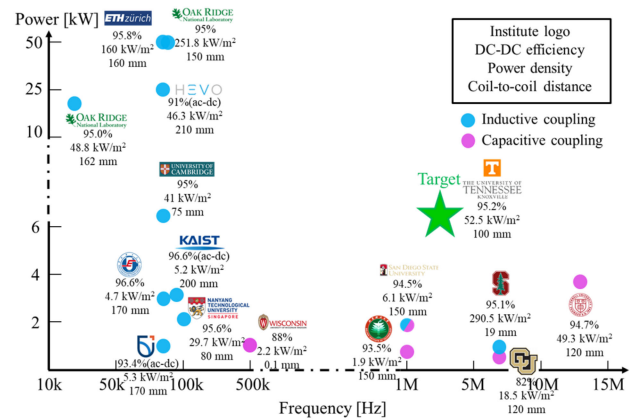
Power [kW]

50
25
10
6
4
2

ETH zürich
95.8%
160 kW/m$^2$
160 mm

OAK RIDGE National Laboratory
95%
251.8 kW/m$^2$
150 mm

HEVO
91%(ac-dc)
46.3 kW/m$^2$
210 mm

OAK RIDGE National Laboratory
95.0%
48.8 kW/m$^2$
162 mm

UNIVERSITY OF CAMBRIDGE
95%
41 kW/m$^2$
75 mm

KAIST
96.6%(ac-dc)
5.2 kW/m$^2$
200 mm

96.6%
4.7 kW/m$^2$
170 mm

NANYANG TECHNOLOGICAL UNIVERSITY SINGAPORE
95.6%
29.7 kW/m$^2$
80 mm

93.4%(ac-dc)
5.3 kW/m$^2$
170 mm

WISCONSIN
88%
2.2 kW/m$^2$
0.1 mm

Institute logo
DC-DC efficiency
Power density
Coil-to-coil distance

Inductive coupling
Capacitive coupling

Target

THE UNIVERSITY OF TENNESSEE KNOXVILLE
95.2%
52.5 kW/m$^2$
100 mm

SAN DIEGO STATE UNIVERSITY
94.5%
6.1 kW/m$^2$
150 mm

93.5%
1.9 kW/m$^2$
150 mm

95.1%
290.5 kW/m$^2$
19 mm

82%
18.5 kW/m$^2$
120 mm

94.7%
49.3 kW/m$^2$
120 mm

10k
50k
100k
500k
1M
5M
10M
15M

Frequency [Hz]